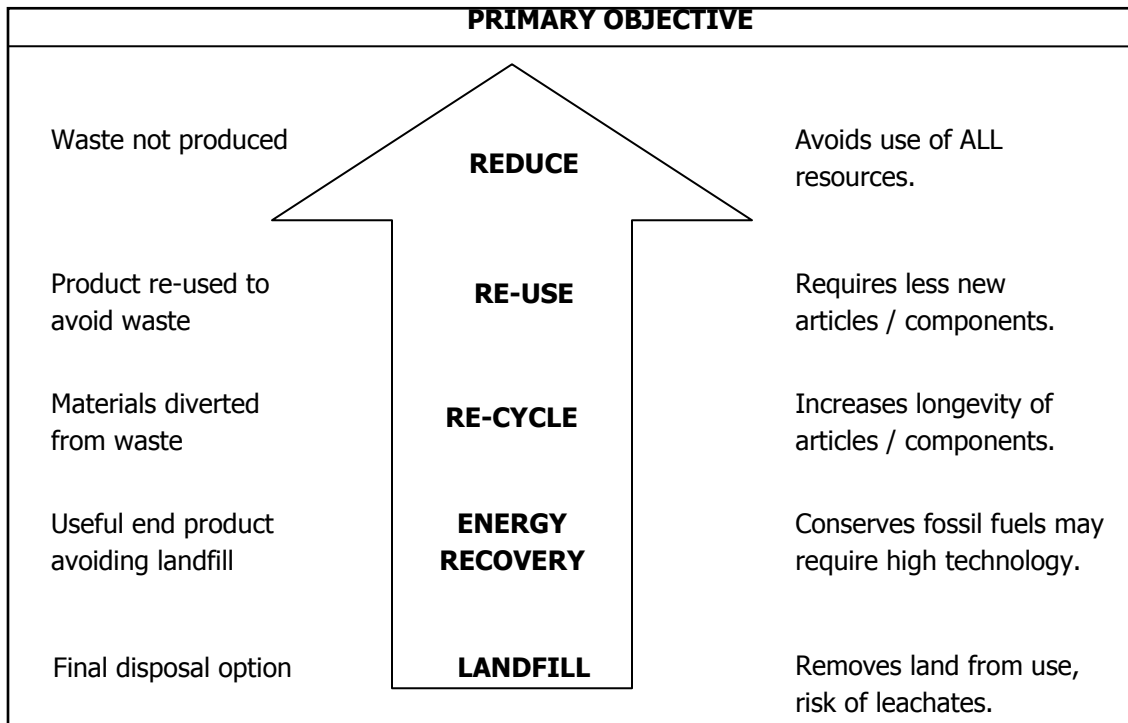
PRIMARY OBJECTIVE

Waste not produced

REDUCE

Avoids use of ALL resources.

Product re-used to avoid waste

RE-USE

Requires less new articles / components.

Materials diverted from waste

RE-CYCLE

Increases longevity of articles / components.

Useful end product avoiding landfill

ENERGY RECOVERY

Conserves fossil fuels may require high technology.

Final disposal option

LANDFILL

Removes land from use, risk of leachates.